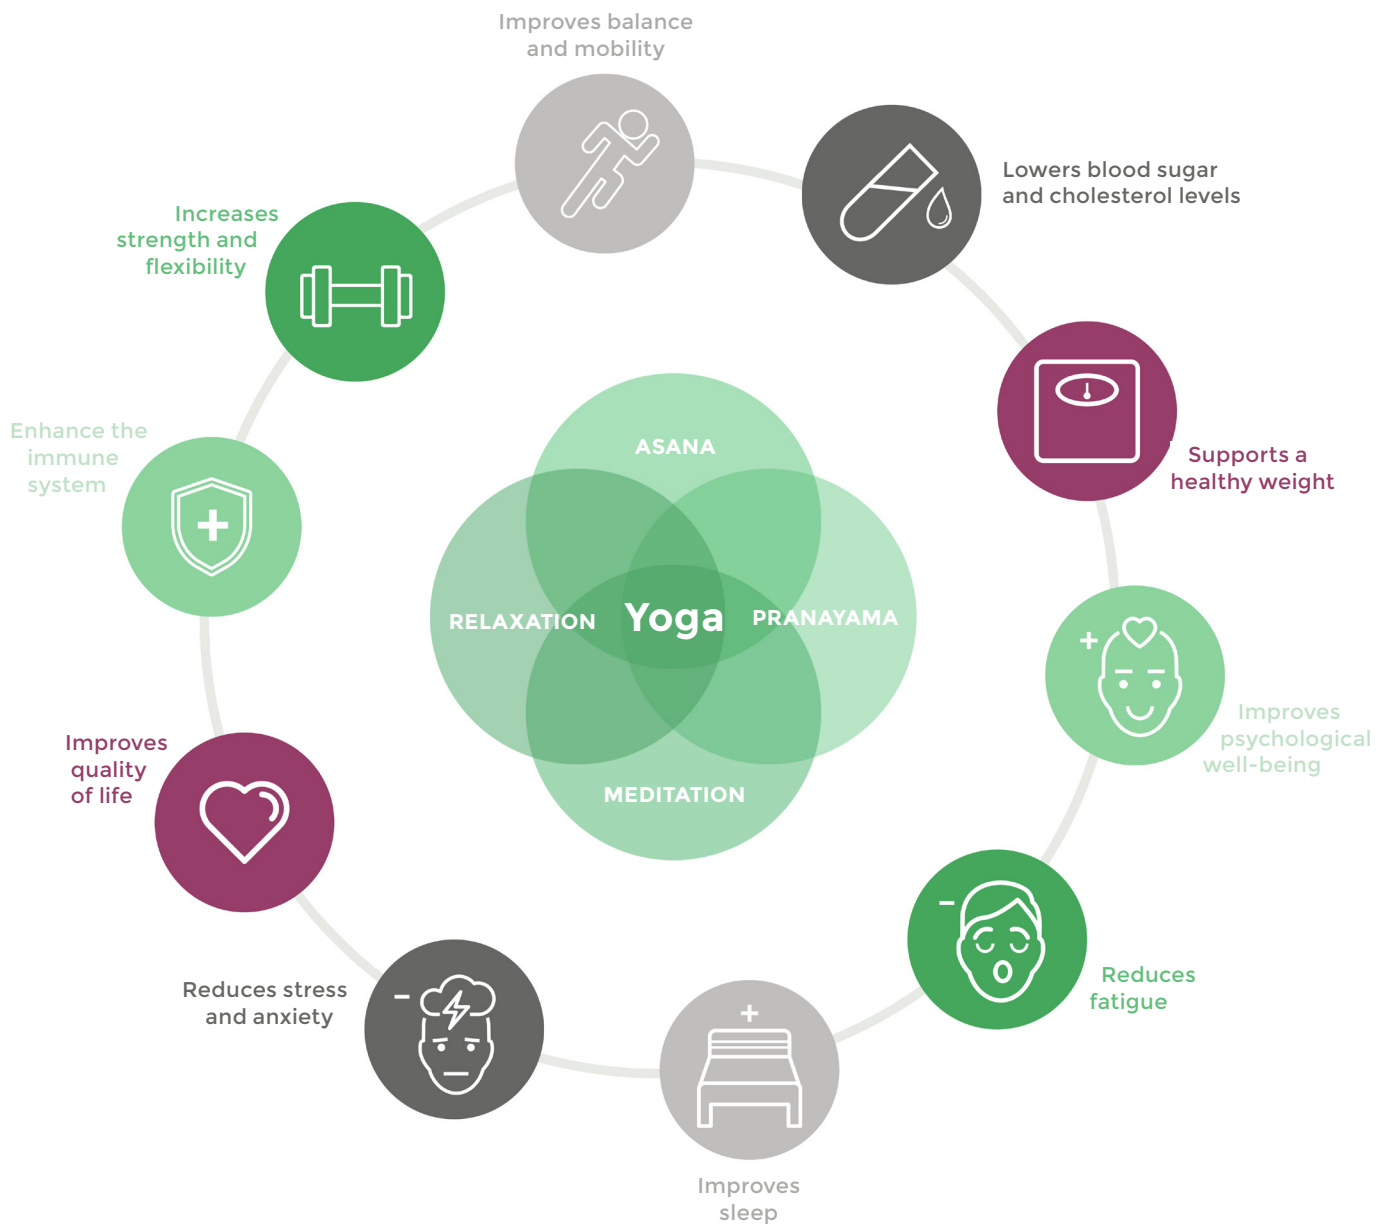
Improves balance and mobility

Lowers blood sugar and cholesterol levels

Supports a healthy weight

Improves psychological well-being

Reduces fatigue

Improves sleep

Reduces stress and anxiety

Improves quality of life

Enhance the immune system

Increases strength and flexibility

ASANA

RELAXATION

Yoga

PRANAYAMA

MEDITATION